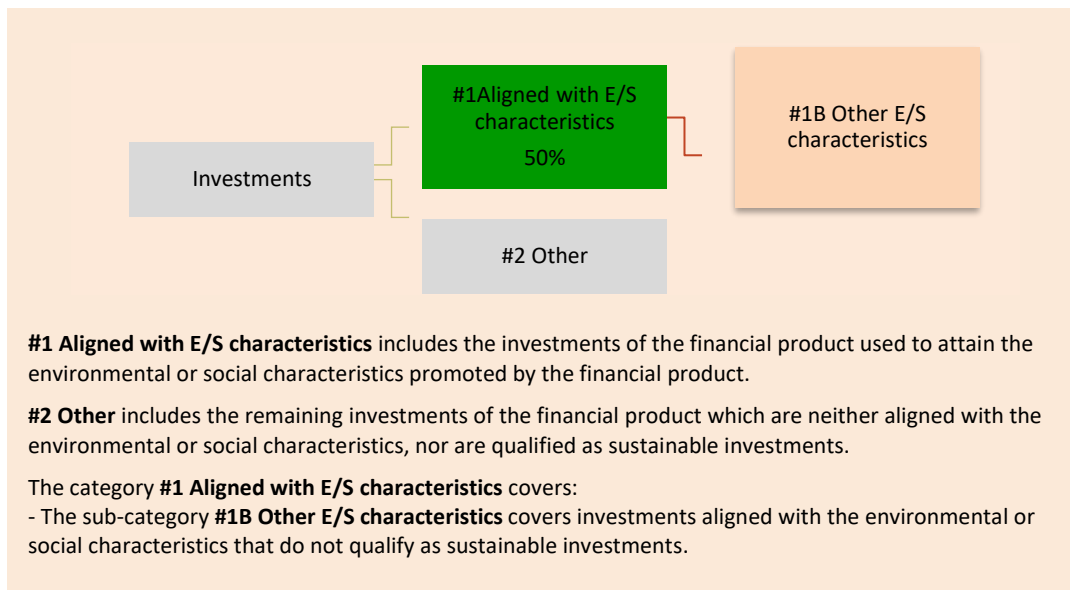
Investments

#1Aligned with E/S characteristics
50%

#1B Other E/S characteristics

#2 Other

**#1 Aligned with E/S characteristics** includes the investments of the financial product used to attain the environmental or social characteristics promoted by the financial product.

**#2 Other** includes the remaining investments of the financial product which are neither aligned with the environmental or social characteristics, nor are qualified as sustainable investments.

The category **#1 Aligned with E/S characteristics** covers:
- The sub-category **#1B Other E/S characteristics** covers investments aligned with the environmental or social characteristics that do not qualify as sustainable investments.